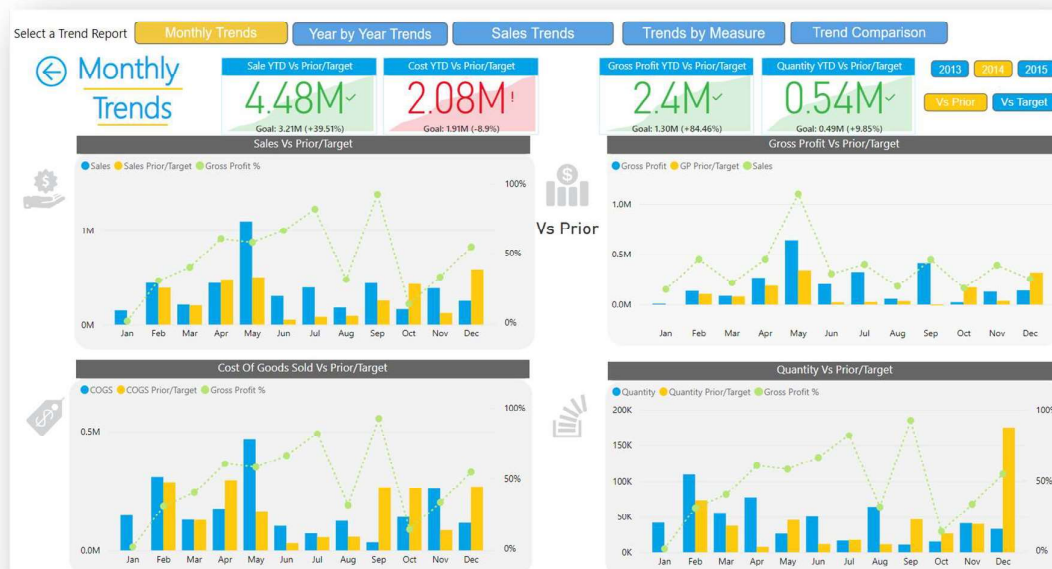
Select a Trend Report
Monthly Trends
Year by Year Trends
Sales Trends
Trends by Measure
Trend Comparison

Monthly Trends

Sale YTD Vs Prior/Target
4.48M
Goal: 3.21M (+39.51%)

Cost YTD Vs Prior/Target
2.08M
Goal: 1.91M (-8.9%)

Gross Profit YTD Vs Prior/Target
2.4M
Goal: 1.30M (+84.46%)

Quantity YTD Vs Prior/Target
0.54M
Goal: 0.49M (+9.85%)

2013
2014
2015
Vs Prior
Vs Target

Sales Vs Prior/Target
Sales Sales Prior/Target Gross Profit %
1M
0M
100%
50%
0%
Jan Feb Mar Apr May Jun Jul Aug Sep Oct Nov Dec

Vs Prior

Gross Profit Vs Prior/Target
Gross Profit GP Prior/Target Sales
1.0M
0.5M
0.0M
Jan Feb Mar Apr May Jun Jul Aug Sep Oct Nov Dec

Cost Of Goods Sold Vs Prior/Target
COGS COGS Prior/Target Gross Profit %
0.5M
0.0M
100%
50%
0%
Jan Feb Mar Apr May Jun Jul Aug Sep Oct Nov Dec

Quantity Vs Prior/Target
Quantity Quantity Prior/Target Gross Profit %
200K
150K
100K
50K
0K
100%
50%
0%
Jan Feb Mar Apr May Jun Jul Aug Sep Oct Nov Dec